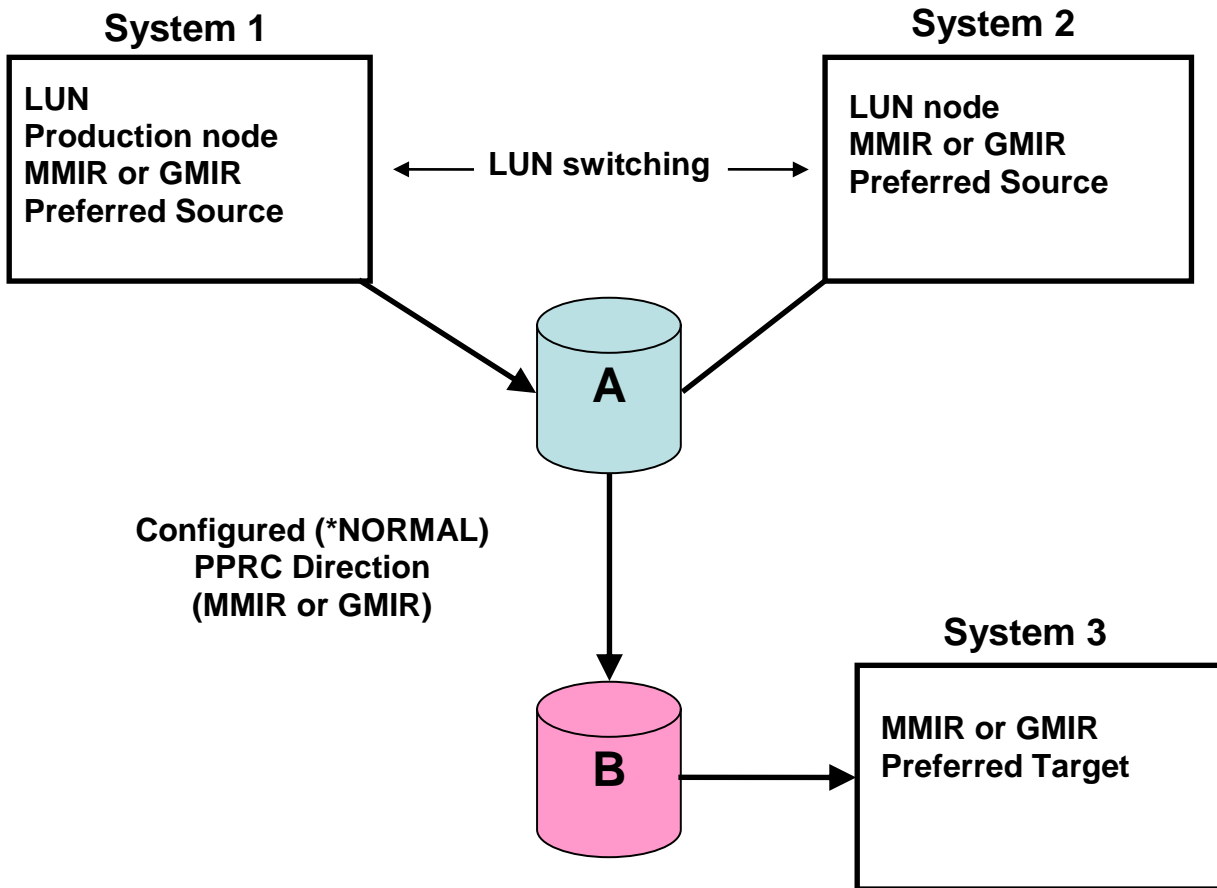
System 1

LUN
Production node
MMIR or GMIR
Preferred Source

LUN switching

System 2

LUN node
MMIR or GMIR
Preferred Source

A

Configured (*NORMAL)
PPRC Direction
(MMIR or GMIR)

B

System 3

MMIR or GMIR
Preferred Target